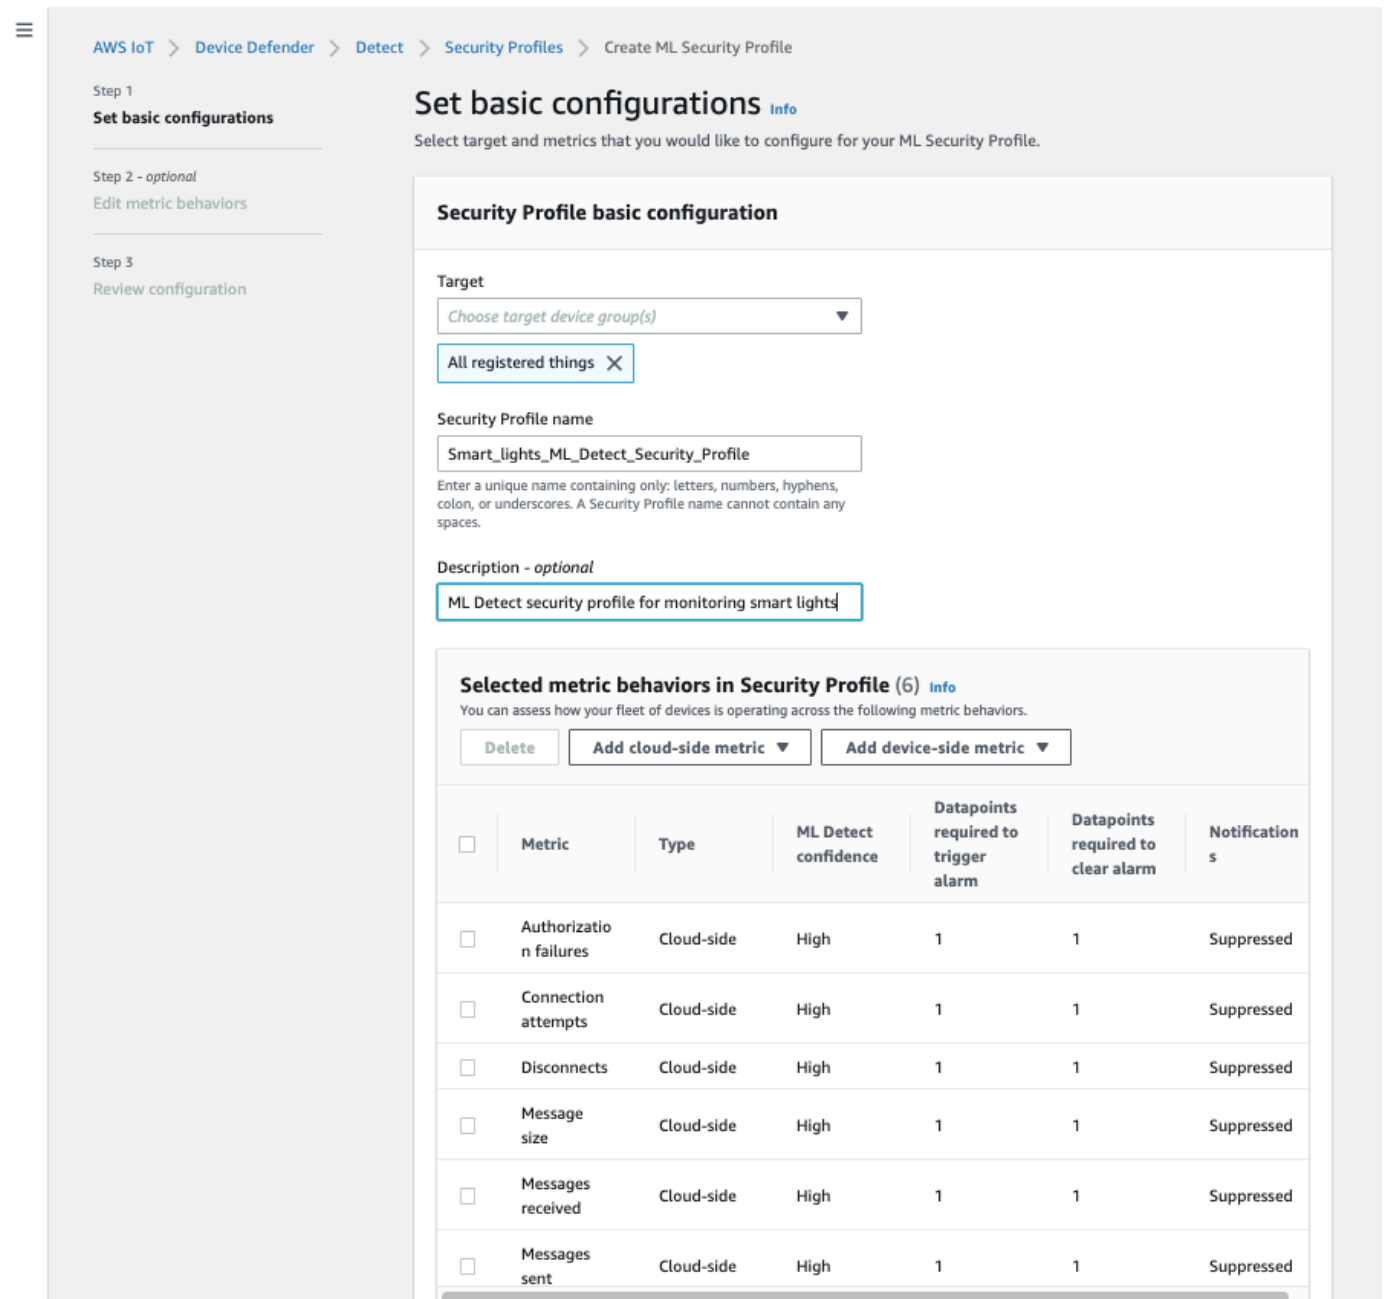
AWS IoT > Device Defender > Detect > Security Profiles > Create ML Security Profile

Step 1
Set basic configurations

Step 2 - optional
Edit metric behaviors

Step 3
Review configuration

Set basic configurations Info

Select target and metrics that you would like to configure for your ML Security Profile.

Security Profile basic configuration

Target

Choose target device group(s)

All registered things

Security Profile name

Smart_lights_ML_Detect_Security_Profile

Enter a unique name containing only: letters, numbers, hyphens, colon, or underscores. A Security Profile name cannot contain any spaces.

Description - optional

ML Detect security profile for monitoring smart lights

Selected metric behaviors in Security Profile (6) Info

You can assess how your fleet of devices is operating across the following metric behaviors.

Delete | Add cloud-side metric | Add device-side metric

| | Metric | Type | ML Detect confidence | Datapoints required to trigger alarm | Datapoints required to clear alarm | Notifications |
|---|---|---|---|---|---|---|
| | Authorization failures | Cloud-side | High | 1 | 1 | Suppressed |
| | Connection attempts | Cloud-side | High | 1 | 1 | Suppressed |
| | Disconnects | Cloud-side | High | 1 | 1 | Suppressed |
| | Message size | Cloud-side | High | 1 | 1 | Suppressed |
| | Messages received | Cloud-side | High | 1 | 1 | Suppressed |
| | Messages sent | Cloud-side | High | 1 | 1 | Suppressed |